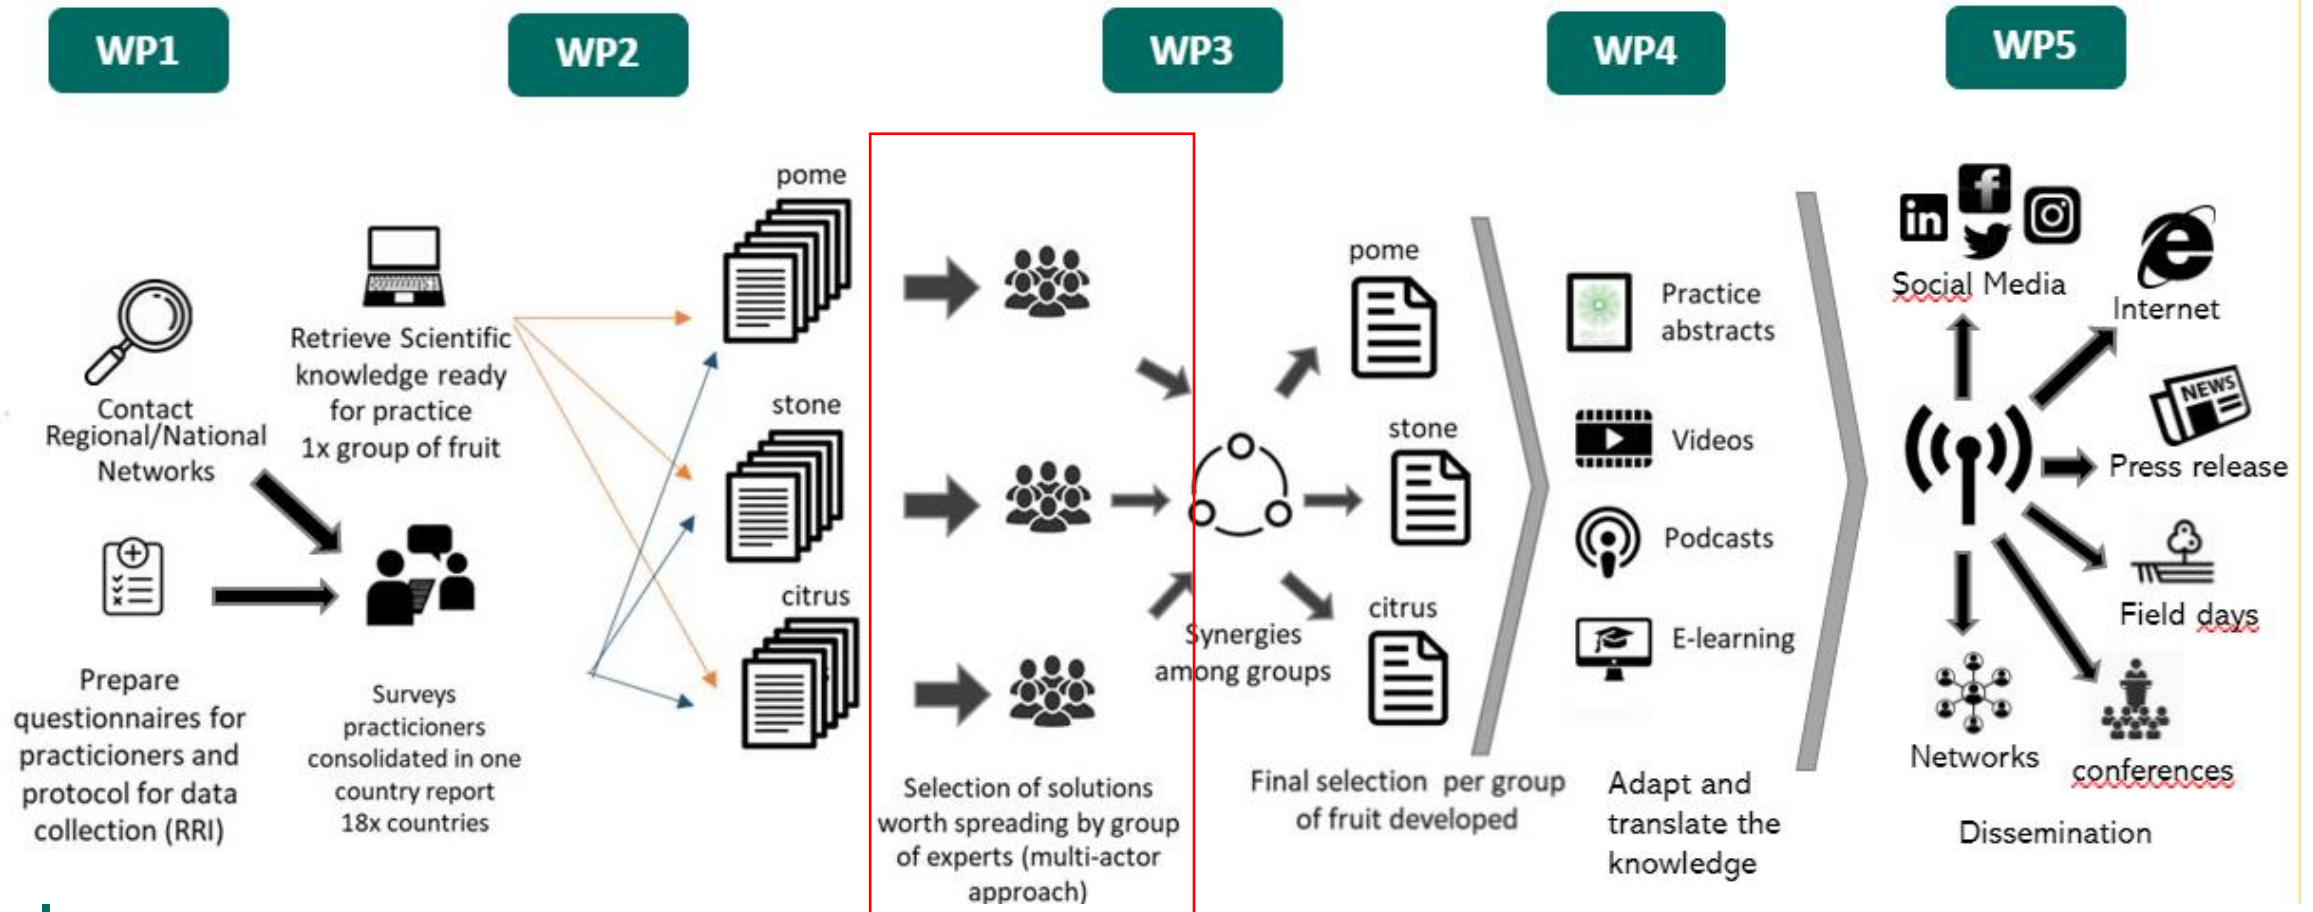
WP1

WP2

WP3

WP4

WP5

Contact Regional/National Networks

Retrieve Scientific knowledge ready for practice 1x group of fruit

Prepare questionnaires for practicioners and protocol for data collection (RRI)

Surveys practicioners consolidated in one country report 18x countries

pome

stone

citrus

Selection of solutions worth spreading by group of experts (multi-actor approach)

Synergies among groups

pome

stone

citrus

Final selection per group of fruit developed

Practice abstracts

Videos

Podcasts

E-learning

Adapt and translate the knowledge

Social Media

Internet

Press release

Field days

Networks

conferences

Dissemination